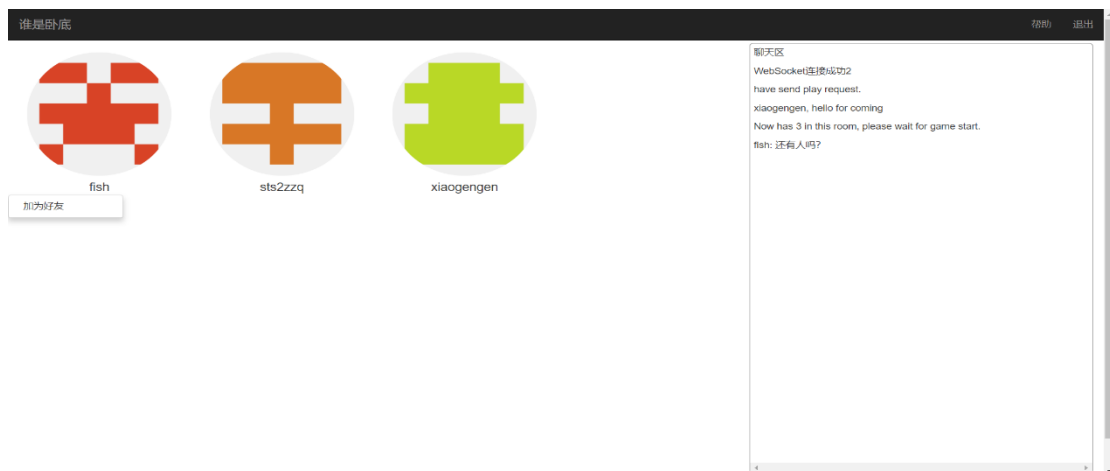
谁是卧底

帮助 退出

fish

加为好友

sts2zzq

xiaogengen

聊天区

WebSocket连接成功2

have send play request.

xiaogengen, hello for coming

Now has 3 in this room, please wait for game start.

fish: 还有人吗?